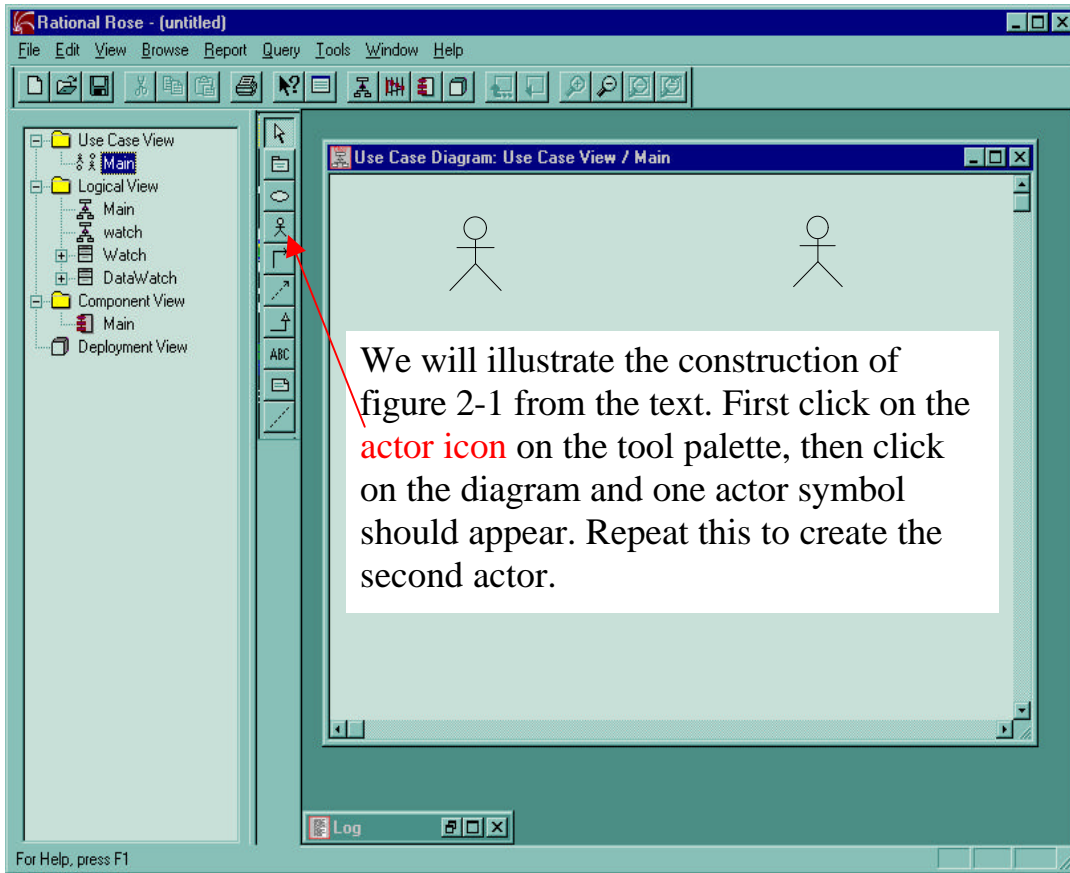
Rational Rose - (untitled)

File Edit View Browse Report Query Tools Window Help

Use Case View
Main
Logical View
Main
watch
Watch
DataWatch
Component View
Main
Deployment View

ABC

Use Case Diagram: Use Case View / Main

We will illustrate the construction of figure 2-1 from the text. First click on the actor icon on the tool palette, then click on the diagram and one actor symbol should appear. Repeat this to create the second actor.

Log

For Help, press F1